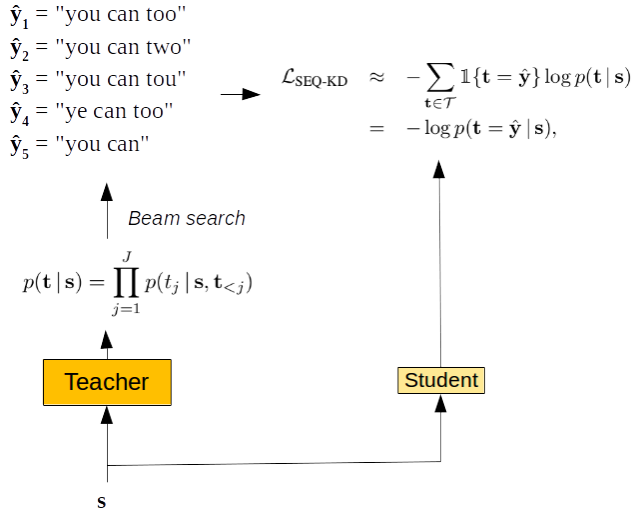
$\hat{\mathbf{y}}_1$ = "you can too"
$\hat{\mathbf{y}}_2$ = "you can two"
$\hat{\mathbf{y}}_3$ = "you can tou"
$\hat{\mathbf{y}}_4$ = "ye can too"
$\hat{\mathbf{y}}_5$ = "you can"

$\mathcal{L}_{\text{SEQ-KD}} \approx -\sum_{\mathbf{t}\in\mathcal{T}} \mathbb{1}\{\mathbf{t}=\hat{\mathbf{y}}\}\log p(\mathbf{t}\,|\,\mathbf{s})$
$= -\log p(\mathbf{t}=\hat{\mathbf{y}}\,|\,\mathbf{s}),$

Beam search

$p(\mathbf{t}\,|\,\mathbf{s}) = \prod_{j=1}^{J} p(t_j\,|\,\mathbf{s},\mathbf{t}_{<j})$

Teacher

Student

$\mathbf{s}$